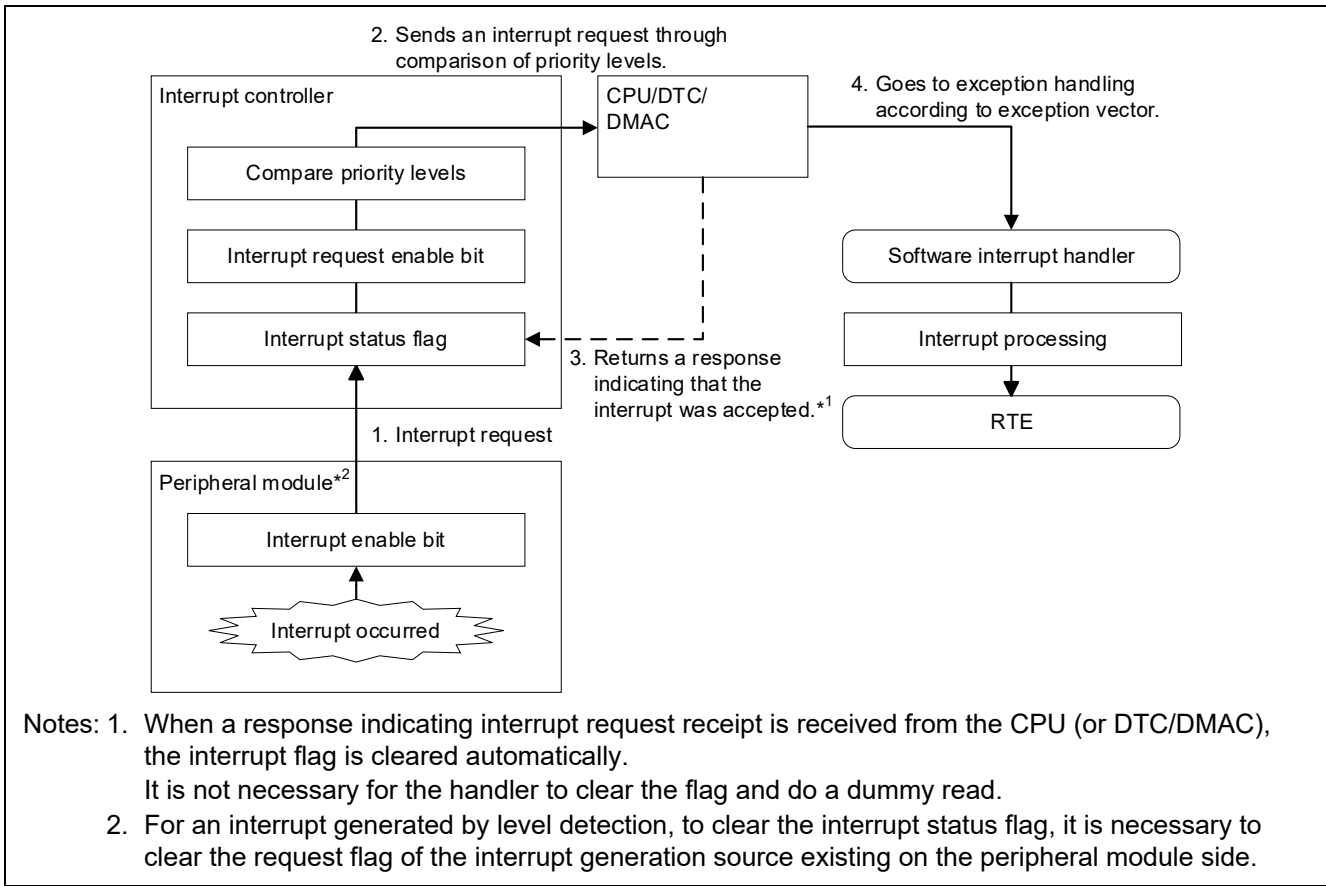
2. Sends an interrupt request through comparison of priority levels.

Interrupt controller

Compare priority levels

Interrupt request enable bit

Interrupt status flag

CPU/DTC/ DMAC

4. Goes to exception handling according to exception vector.

Software interrupt handler

Interrupt processing

RTE

3. Returns a response indicating that the interrupt was accepted.*$^1$

1. Interrupt request

Peripheral module*$^2$

Interrupt enable bit

Interrupt occurred

Notes: 1. When a response indicating interrupt request receipt is received from the CPU (or DTC/DMAC), the interrupt flag is cleared automatically.
It is not necessary for the handler to clear the flag and do a dummy read.
2. For an interrupt generated by level detection, to clear the interrupt status flag, it is necessary to clear the request flag of the interrupt generation source existing on the peripheral module side.